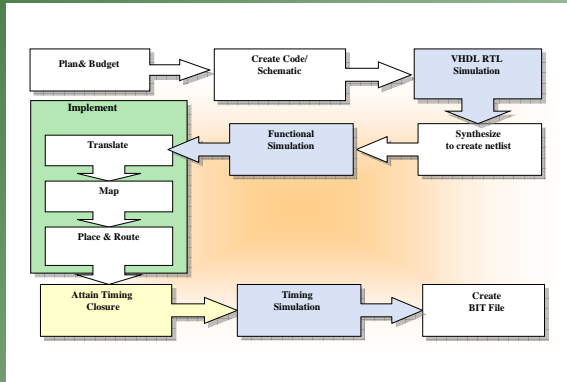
Plan& Budget

Create Code/ Schematic

VHDL RTL Simulation

Implement

Translate

Map

Place & Route

Functional Simulation

Synthesize to create netlist

Attain Timing Closure

Timing Simulation

Create BIT File